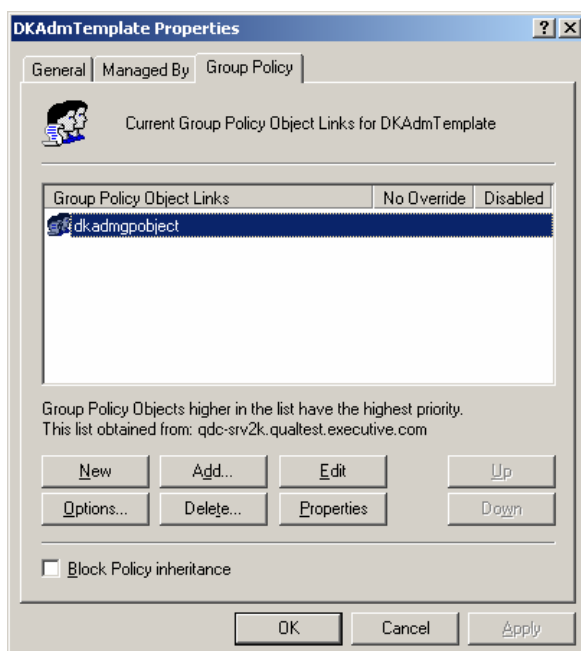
DKAdmTemplate Properties

?

X

General

Managed By

Group Policy

Current Group Policy Object Links for DKAdmTemplate

| Group Policy Object Links | No Override | Disabled |
|---|---|---|
| dkadmgpobject | | |

Group Policy Objects higher in the list have the highest priority.
This list obtained from: qdc-srv2k.qualtest.executive.com

New

Add...

Edit

Up

Options...

Delete...

Properties

Down

Block Policy inheritance

OK

Cancel

Apply